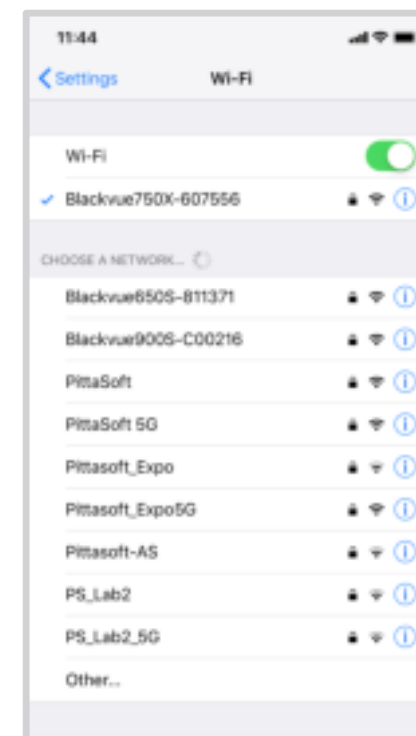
11:44

Settings Wi-Fi

Wi-Fi

✓ Blackvue750X-607556

CHOOSE A NETWORK...

Blackvue650S-811371

Blackvue900S-C00216

PittaSoft

PittaSoft 5G

Pittasoft_Expo

Pittasoft_Expo5G

Pittasoft-AS

PS_Lab2

PS_Lab2_5G

Other...